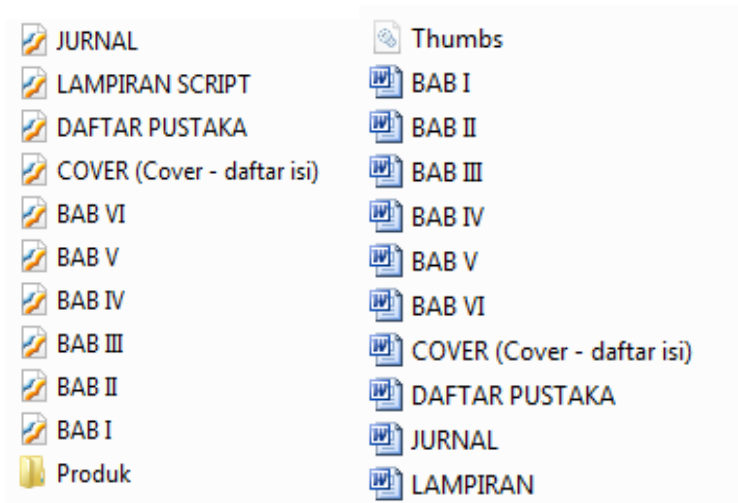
JURNAL
LAMPIRAN SCRIPT
DAFTAR PUSTAKA
COVER (Cover - daftar isi)
BAB VI
BAB V
BAB IV
BAB III
BAB II
BAB I
Produk

Thumbs
BAB I
BAB II
BAB III
BAB IV
BAB V
BAB VI
COVER (Cover - daftar isi)
DAFTAR PUSTAKA
JURNAL
LAMPIRAN